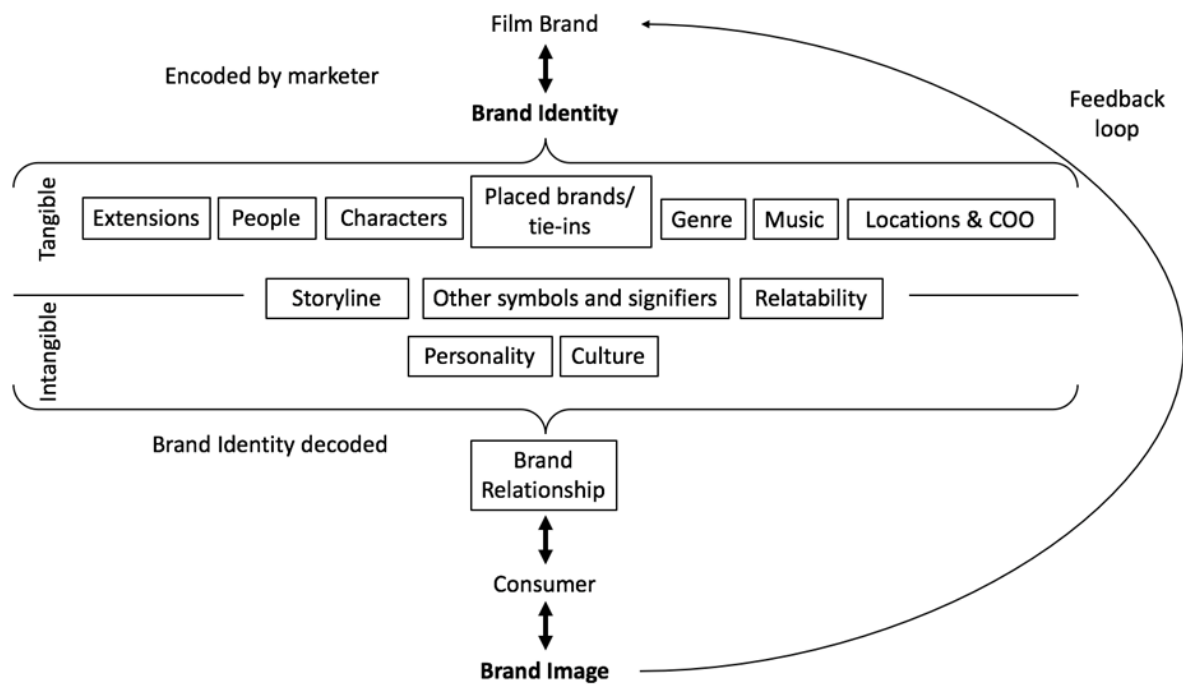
Film Brand

Encoded by marketer

Brand Identity

Feedback loop

Tangible

Extensions

People

Characters

Placed brands/ tie-ins

Genre

Music

Locations & COO

Intangible

Storyline

Other symbols and signifiers

Relatability

Personality

Culture

Brand Identity decoded

Brand Relationship

Consumer

Brand Image